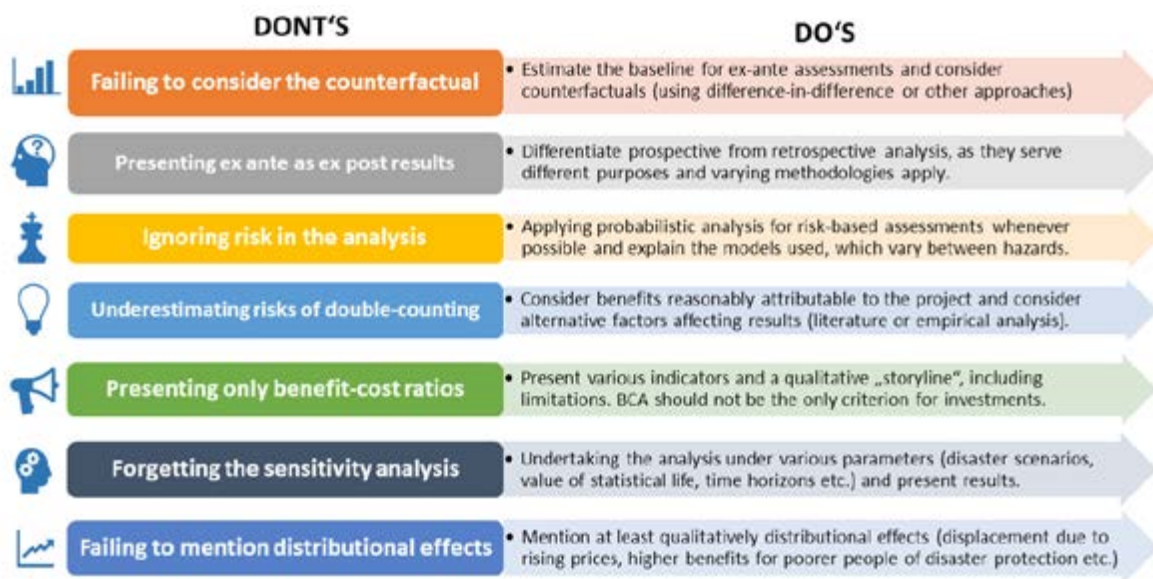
DONT'S

DO'S

Failing to consider the counterfactual

• Estimate the baseline for ex-ante assessments and consider counterfactuals (using difference-in-difference or other approaches)

Presenting ex ante as ex post results

• Differentiate prospective from retrospective analysis, as they serve different purposes and varying methodologies apply.

Ignoring risk in the analysis

• Applying probabilistic analysis for risk-based assessments whenever possible and explain the models used, which vary between hazards.

Underestimating risks of double-counting

• Consider benefits reasonably attributable to the project and consider alternative factors affecting results (literature or empirical analysis].

Presenting only benefit-cost ratios

• Present various indicators and a qualitative „storyline", including limitations. BCA should not be the only criterion for investments.

Forgetting the sensitivity analysis

• Undertaking the analysis under various parameters (disaster scenarios, value of statistical life, time horizons etc.) and present results.

Failing to mention distributional effects

• Mention at least qualitatively distributional effects (displacement due to rising prices, higher benefits for poorer people of disaster protection etc.)